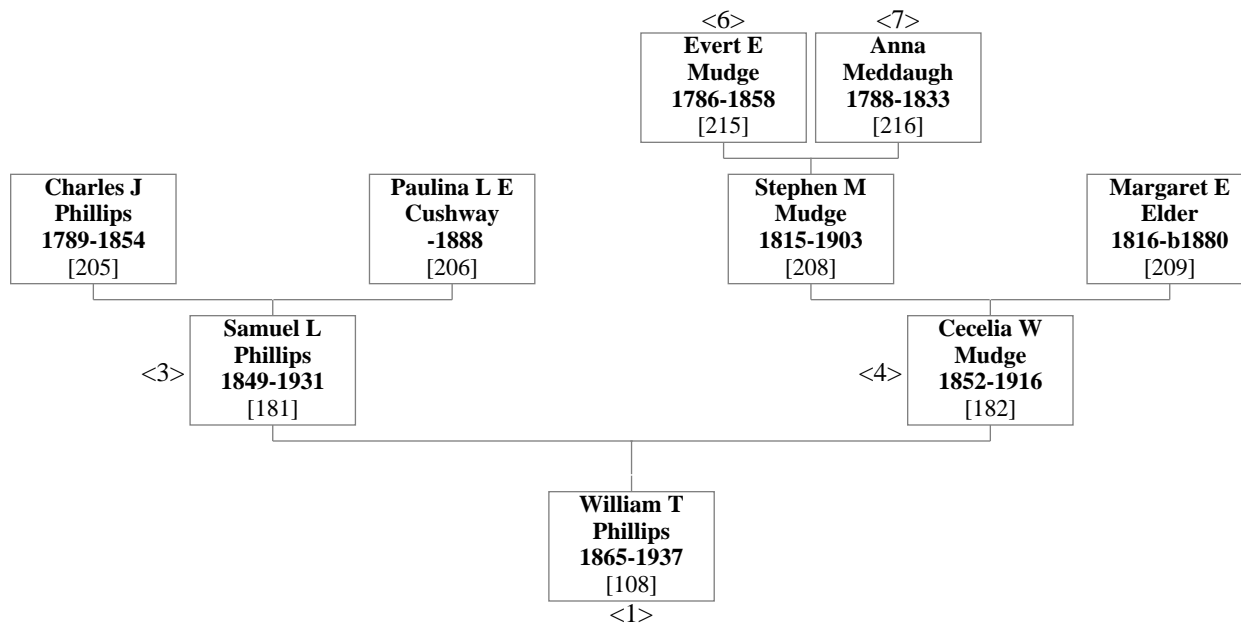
<6>
**Evert E Mudge 1786-1858**
[215]

<7>
**Anna Meddaugh 1788-1833**
[216]

**Charles J Phillips 1789-1854**
[205]

**Paulina L E Cushway -1888**
[206]

**Stephen M Mudge 1815-1903**
[208]

**Margaret E Elder 1816-b1880**
[209]

<3>
**Samuel L Phillips 1849-1931**
[181]

<4>
**Cecelia W Mudge 1852-1916**
[182]

**William T Phillips 1865-1937**
[108]
<1>